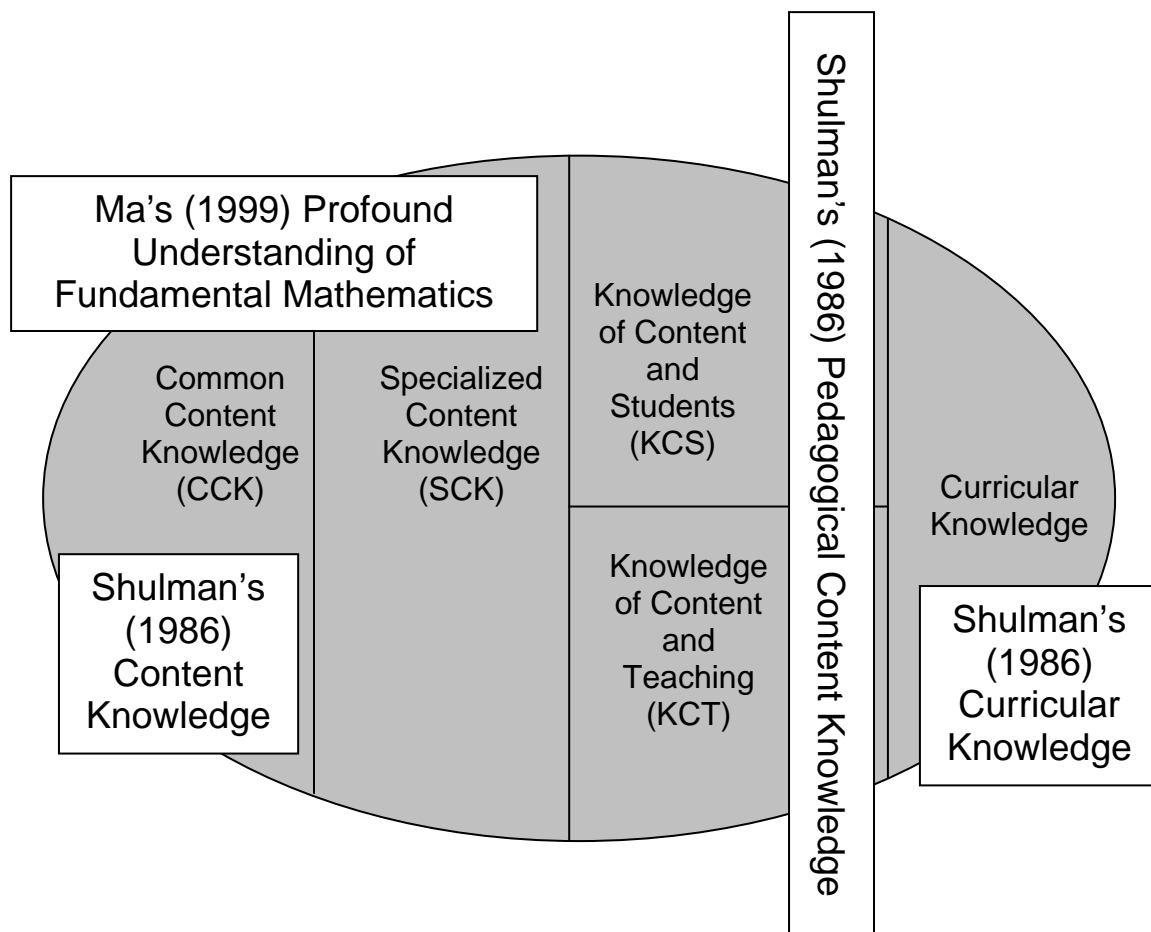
Ma's (1999) Profound Understanding of Fundamental Mathematics

Common Content Knowledge (CCK)

Specialized Content Knowledge (SCK)

Knowledge of Content and Students (KCS)

Knowledge of Content and Teaching (KCT)

Shulman's (1986) Pedagogical Content Knowledge

Curricular Knowledge

Shulman's (1986) Content Knowledge

Shulman's (1986) Curricular Knowledge